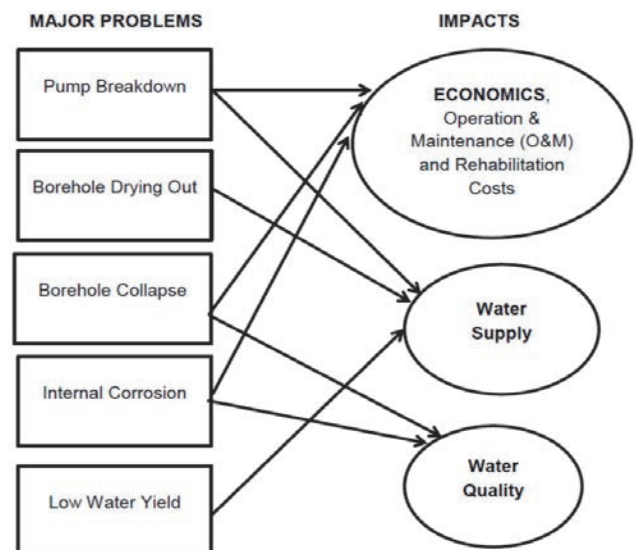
MAJOR PROBLEMS

IMPACTS

Pump Breakdown

Borehole Drying Out

Borehole Collapse

Internal Corrosion

Low Water Yield

ECONOMICS, Operation & Maintenance (O&M) and Rehabilitation Costs

Water Supply

Water Quality